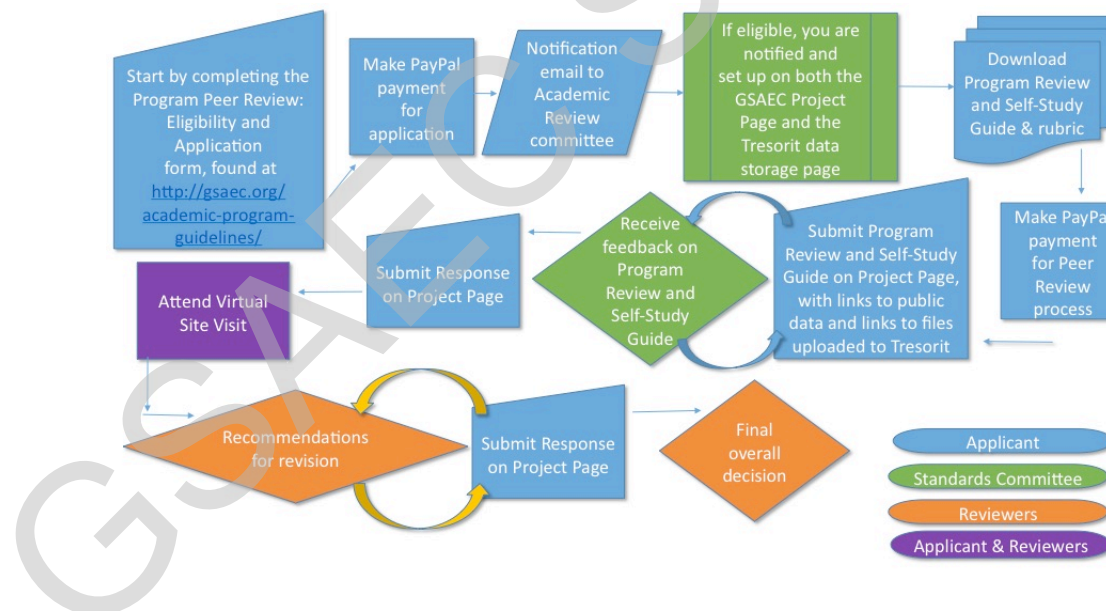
Start by completing the Program Peer Review: Eligibility and Application form, found at http://gsaec.org/academic-program-guidelines/

Make PayPal payment for application

Notification email to Academic Review committee

If eligible, you are notified and set up on both the GSAEC Project Page and the Tresorit data storage page

Download Program Review and Self-Study Guide & rubric

Make PayPal payment for Peer Review process

Submit Program Review and Self-Study Guide on Project Page, with links to public data and links to files uploaded to Tresorit

Receive feedback on Program Review and Self-Study Guide

Submit Response on Project Page

Attend Virtual Site Visit

Recommendations for revision

Submit Response on Project Page

Final overall decision

Applicant

Standards Committee

Reviewers

Applicant & Reviewers

GSAEC